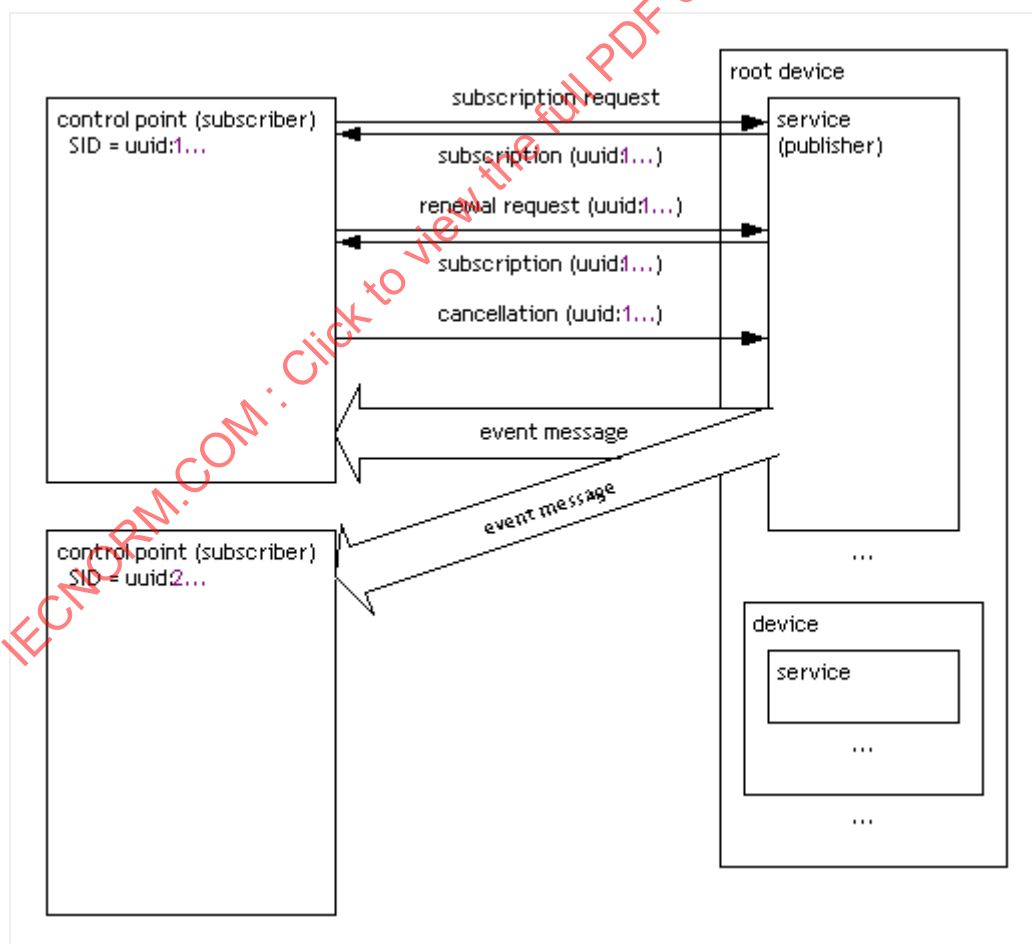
IECNORM.COM : Click to view the full PDF of

root device

control point (subscriber)
SID = uuid:1...

subscription request

service
(publisher)

subscription (uuid:1...)

renewal request (uuid:1...)

subscription (uuid:1...)

cancellation (uuid:1...)

event message

event message

control point (subscriber)
SID = uuid:2...

...

device

service

...

...